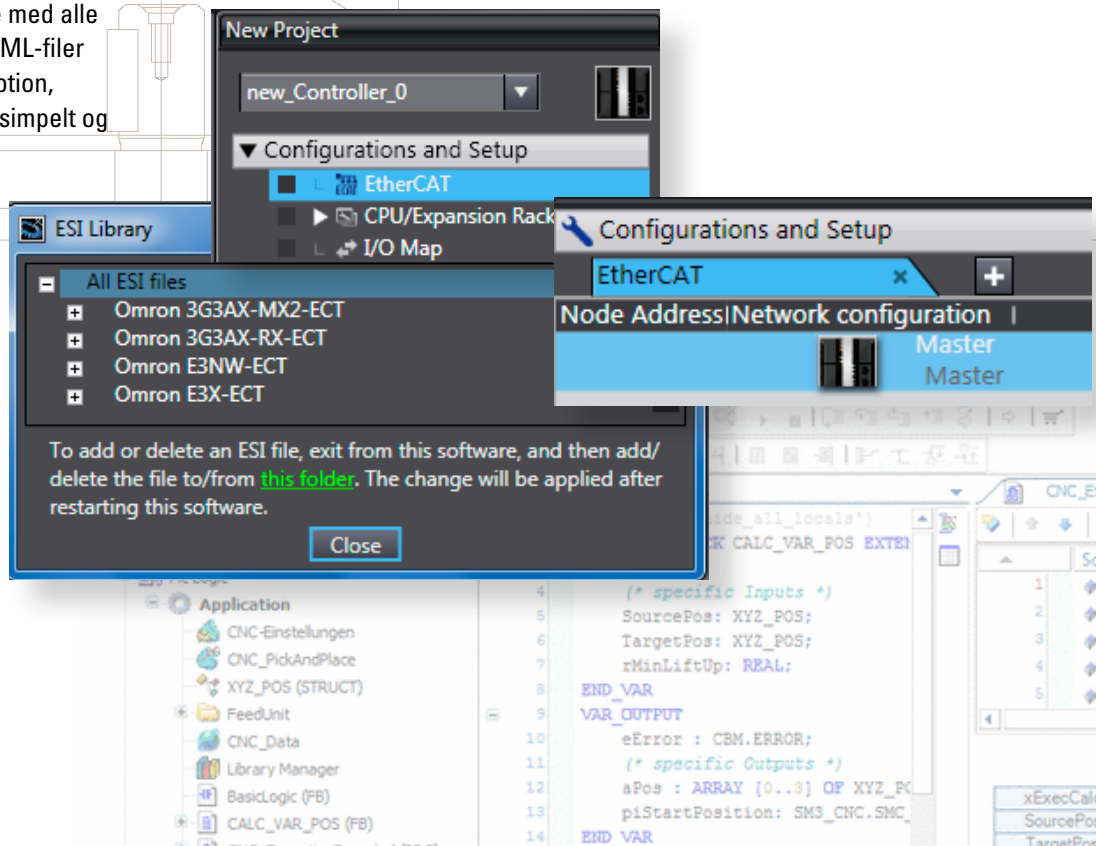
e med alle
ML-filer
option,
simpelt og

New Project

new_Controller_0

▼ Configurations and Setup

EtherCAT

CPU/Expansion Rack

I/O Map

ESI Library

All ESI files

Omron 3G3AX-MX2-ECT

Omron 3G3AX-RX-ECT

Omron E3NW-ECT

Omron E3X-ECT

To add or delete an ESI file, exit from this software, and then add/delete the file to/from this folder. The change will be applied after restarting this software.

Close

Configurations and Setup

EtherCAT ×

Node Address|Network configuration

Master

Master

CNC_E

ide_all_locals'}

K CALC_VAR_POS EXTE

Application

CNC-Einstellungen

CNC_PickAndPlace

XYZ_POS (STRUCT)

FeedUnit

CNC_Data

Library Manager

BasicLogic (FB)

CALC_VAR_POS (FB)

4 (* specific Inputs *)
5 SourcePos: XYZ_POS;
6 TargetPos: XYZ_POS;
7 rMinLiftUp: REAL;
8 END_VAR
9 VAR_OUTPUT
10 eError : CBM.ERROR;
11 (* specific Outputs *)
12 aPos : ARRAY [0..3] OF XYZ_PO
13 piStartPosition: SM3_CNC.SMC_
14 END_VAR

1
2
3
4
5

xExecCalc
SourcePos
TargetPos